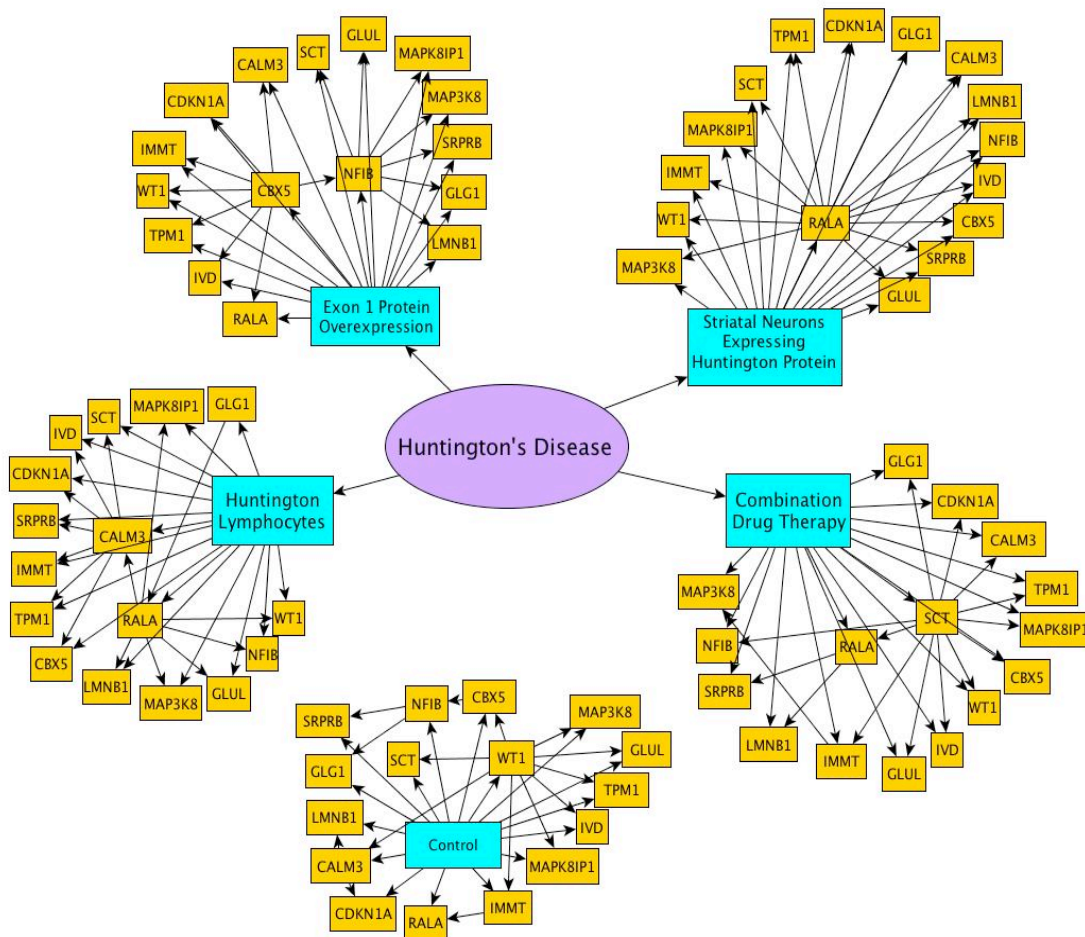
GLUL
SCT
MAPK8IP1
CALM3
MAP3K8
CDKN1A
SRPRB
IMMT
NFIB
CBX5
WT1
GLG1
TPM1
LMNB1
IVD
RALA
Exon 1 Protein Overexpression

TPM1
CDKN1A
GLG1
SCT
CALM3
LMNB1
MAPK8IP1
NFIB
IMMT
IVD
WT1
RALA
CBX5
MAP3K8
SRPRB
GLUL
Striatal Neurons Expressing Huntington Protein

Huntington's Disease

SCT
MAPK8IP1
GLG1
IVD
CDKN1A
Huntington Lymphocytes
SRPRB
CALM3
IMMT
TPM1
RALA
WT1
CBX5
NFIB
LMNB1
MAP3K8
GLUL

GLG1
Combination Drug Therapy
CDKN1A
CALM3
TPM1
MAP3K8
SCT
MAPK8IP1
NFIB
RALA
SRPRB
CBX5
WT1
LMNB1
IMMT
IVD
GLUL

NFIB
CBX5
SRPRB
MAP3K8
SCT
WT1
GLUL
GLG1
TPM1
LMNB1
IVD
Control
CALM3
MAPK8IP1
CDKN1A
RALA
IMMT